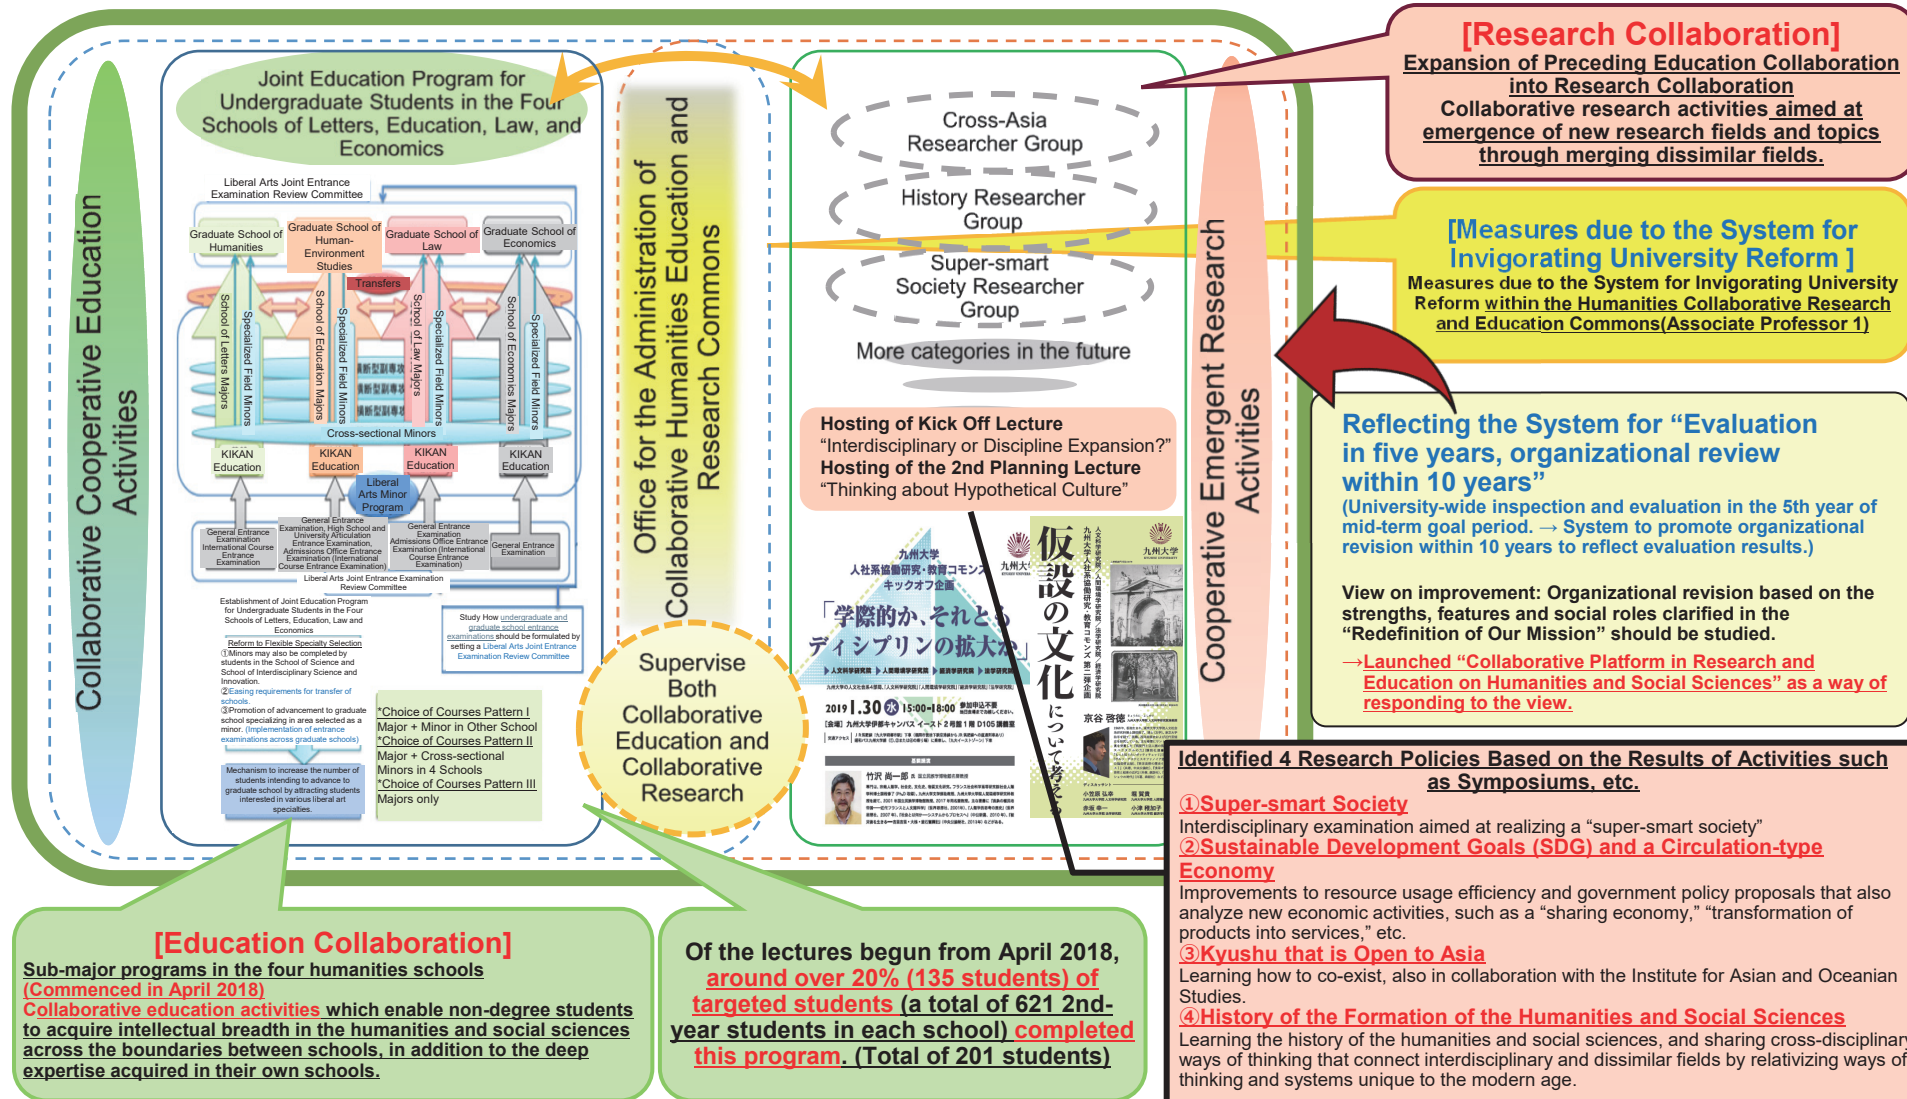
Collaborative Cooperative Education Activities

Joint Education Program for Undergraduate Students in the Four Schools of Letters, Education, Law, and Economics

Liberal Arts Joint Entrance Examination Review Committee

Graduate School of Humanities

Graduate School of Human-Environment Studies

Graduate School of Law

Graduate School of Economics

Transfers

School of Letters Majors

Specialized Field Minors

School of Education Majors

Specialized Field Minors

School of Law Majors

Specialized Field Minors

School of Economics Majors

Specialized Field Minors

Cross-sectional Minors

KIKAN Education

KIKAN Education

KIKAN Education

KIKAN Education

Liberal Arts Minor Program

General Entrance Examination International Course Entrance Examination

General Entrance Examination, High School and University Articulation Entrance Examination, Admissions Office Entrance Examination (International Course Entrance Examination)

General Entrance Examination Admissions Office Entrance Examination (International Course Entrance Examination)

General Entrance Examination

Liberal Arts Joint Entrance Examination Review Committee

Establishment of Joint Education Program for Undergraduate Students in the Four Schools of Letters, Education, Law and Economics

Reform to Flexible Specialty Selection
①Minors may also be completed by students in the School of Science and School of Interdisciplinary Science and Innovation.
②Easing requirements for transfer of schools.
③Promotion of advancement to graduate school specializing in area selected as a minor. (Implementation of entrance examinations across graduate schools)

Study How undergraduate and graduate school entrance examinations should be formulated by setting a Liberal Arts Joint Entrance Examination Review Committee

Mechanism to increase the number of students intending to advance to graduate school by attracting students interested in various liberal art specialties.

*Choice of Courses Pattern I
Major + Minor in Other School
*Choice of Courses Pattern II
Major + Cross-sectional Minors in 4 Schools
*Choice of Courses Pattern III
Majors only

Office for the Administration of Collaborative Humanities Education and Research Commons

Supervise Both Collaborative Education and Collaborative Research

Cross-Asia Researcher Group

History Researcher Group

Super-smart Society Researcher Group

More categories in the future

Hosting of Kick Off Lecture
"Interdisciplinary or Discipline Expansion?"
Hosting of the 2nd Planning Lecture
"Thinking about Hypothetical Culture"

九州大学
人社系協働研究・教育コモンズ
キックオフ企画
「学際的か、それとも ディシプリンの拡大か」
2019 1.30 水 15:00-18:00
竹沢 尚一郎

仮設の文化について考える
九州大学
京谷 啓徳

Cooperative Emergent Research Activities

[Research Collaboration]
Expansion of Preceding Education Collaboration into Research Collaboration
Collaborative research activities aimed at emergence of new research fields and topics through merging dissimilar fields.

[Measures due to the System for Invigorating University Reform ]
Measures due to the System for Invigorating University Reform within the Humanities Collaborative Research and Education Commons(Associate Professor 1)

Reflecting the System for "Evaluation in five years, organizational review within 10 years"
(University-wide inspection and evaluation in the 5th year of mid-term goal period. → System to promote organizational revision within 10 years to reflect evaluation results.)

View on improvement: Organizational revision based on the strengths, features and social roles clarified in the "Redefinition of Our Mission" should be studied.
→Launched "Collaborative Platform in Research and Education on Humanities and Social Sciences" as a way of responding to the view.

Identified 4 Research Policies Based on the Results of Activities such as Symposiums, etc.
①Super-smart Society
Interdisciplinary examination aimed at realizing a "super-smart society"
②Sustainable Development Goals (SDG) and a Circulation-type Economy
Improvements to resource usage efficiency and government policy proposals that also analyze new economic activities, such as a "sharing economy," "transformation of products into services," etc.
③Kyushu that is Open to Asia
Learning how to co-exist, also in collaboration with the Institute for Asian and Oceanian Studies.
④History of the Formation of the Humanities and Social Sciences
Learning the history of the humanities and social sciences, and sharing cross-disciplinary ways of thinking that connect interdisciplinary and dissimilar fields by relativizing ways of thinking and systems unique to the modern age.

[Education Collaboration]
Sub-major programs in the four humanities schools
(Commenced in April 2018)
Collaborative education activities which enable non-degree students to acquire intellectual breadth in the humanities and social sciences across the boundaries between schools, in addition to the deep expertise acquired in their own schools.

Of the lectures begun from April 2018, around over 20% (135 students) of targeted students (a total of 621 2nd-year students in each school) completed this program. (Total of 201 students)